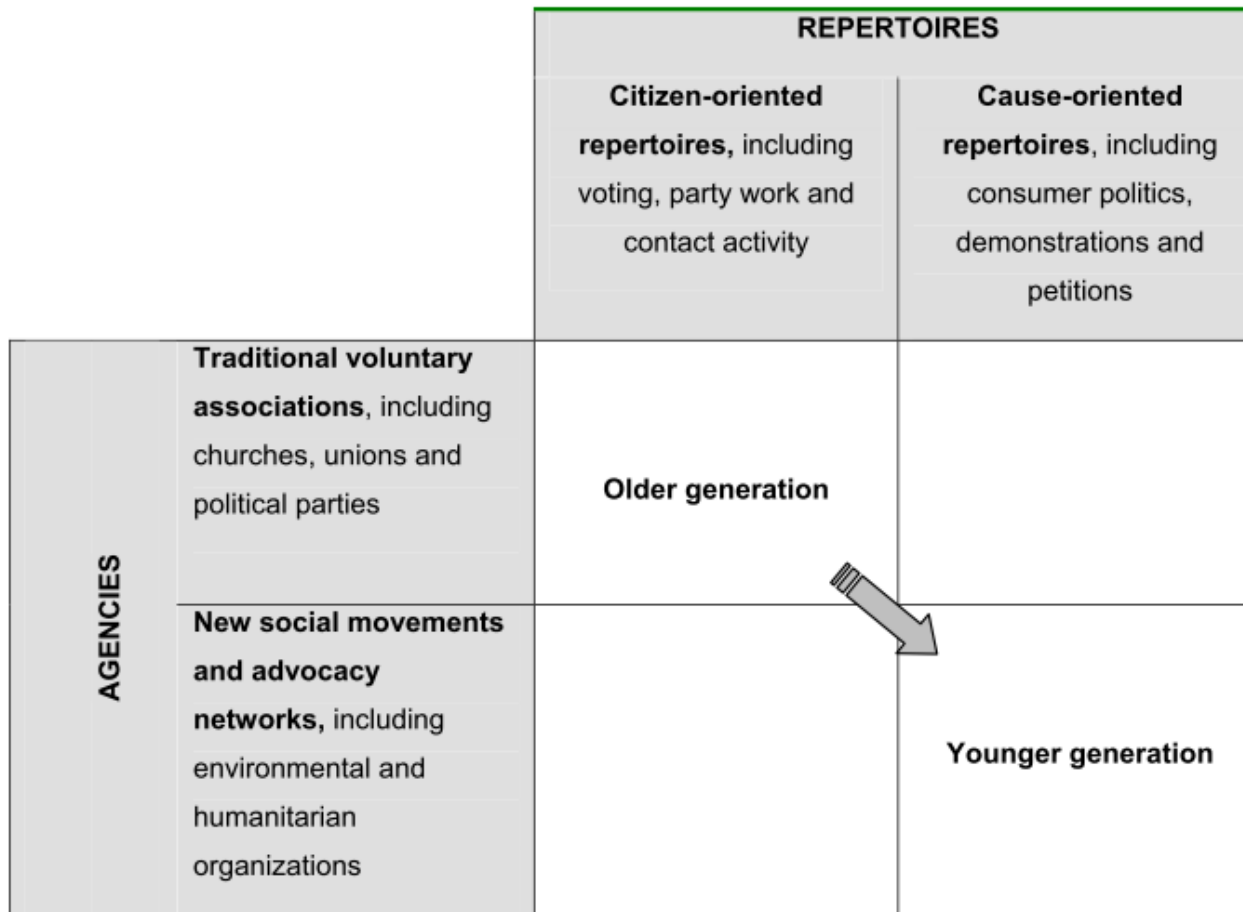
| | | REPERTOIRES | |
|---|---|---|---|
| | | **Citizen-oriented repertoires,** including voting, party work and contact activity | **Cause-oriented repertoires**, including consumer politics, demonstrations and petitions |
| AGENCIES | **Traditional voluntary associations**, including churches, unions and political parties | **Older generation** | |
| | **New social movements and advocacy networks,** including environmental and humanitarian organizations | | **Younger generation** |